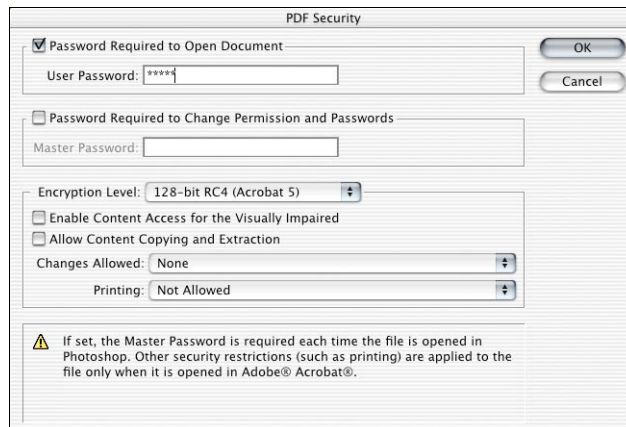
PDF Security

Password Required to Open Document

User Password: *****

OK

Cancel

Password Required to Change Permission and Passwords

Master Password:

Encryption Level: 128-bit RC4 (Acrobat 5)

Enable Content Access for the Visually Impaired

Allow Content Copying and Extraction

Changes Allowed: None

Printing: Not Allowed

If set, the Master Password is required each time the file is opened in Photoshop. Other security restrictions (such as printing) are applied to the file only when it is opened in Adobe® Acrobat®.